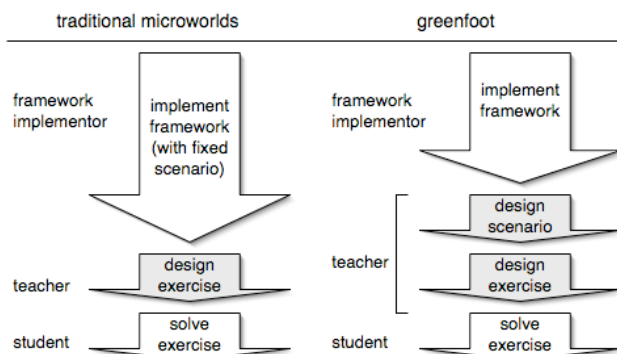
traditional microworlds

framework implementor

implement framework (with fixed scenario)

teacher

design exercise

student

solve exercise

greenfoot

framework implementor

implement framework

teacher

design scenario

design exercise

student

solve exercise